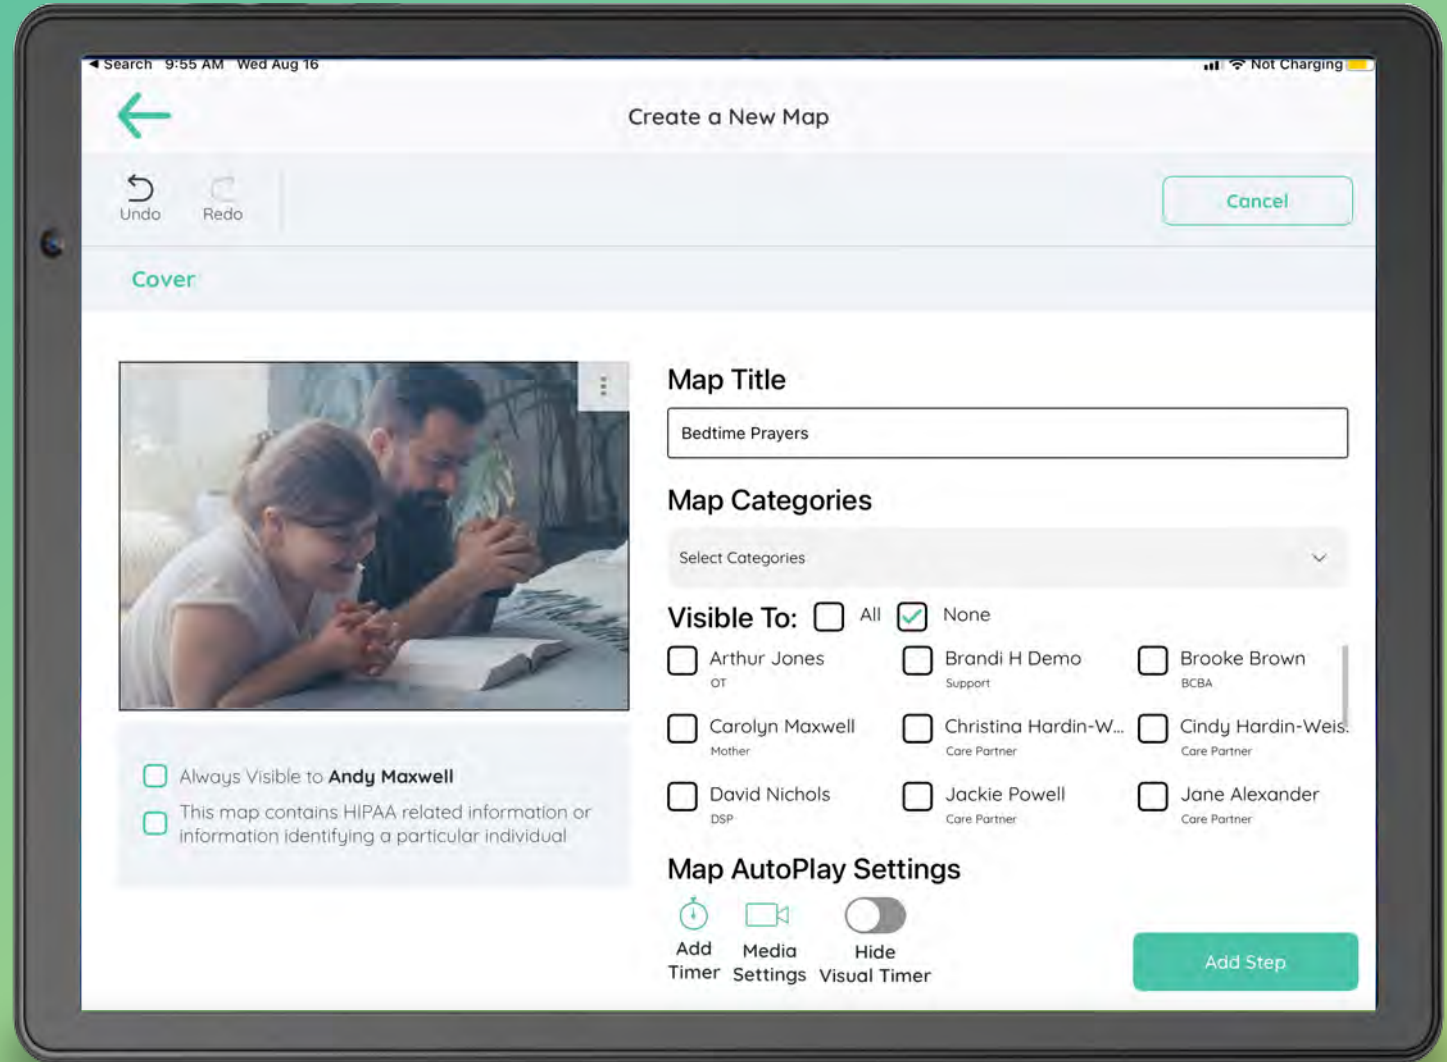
◀ Search 9:55 AM Wed Aug 16

Not Charging

Create a New Map

Undo Redo

Cancel

Cover

Map Title

Bedtime Prayers

Map Categories

Select Categories

Visible To: All None

Arthur Jones
OT

Brandi H Demo
Support

Brooke Brown
BCBA

Carolyn Maxwell
Mother

Christina Hardin-W...
Care Partner

Cindy Hardin-Weis
Care Partner

David Nichols
DSP

Jackie Powell
Care Partner

Jane Alexander
Care Partner

Always Visible to **Andy Maxwell**

This map contains HIPAA related information or information identifying a particular individual

Map AutoPlay Settings

Add Timer

Media Settings

Hide Visual Timer

Add Step